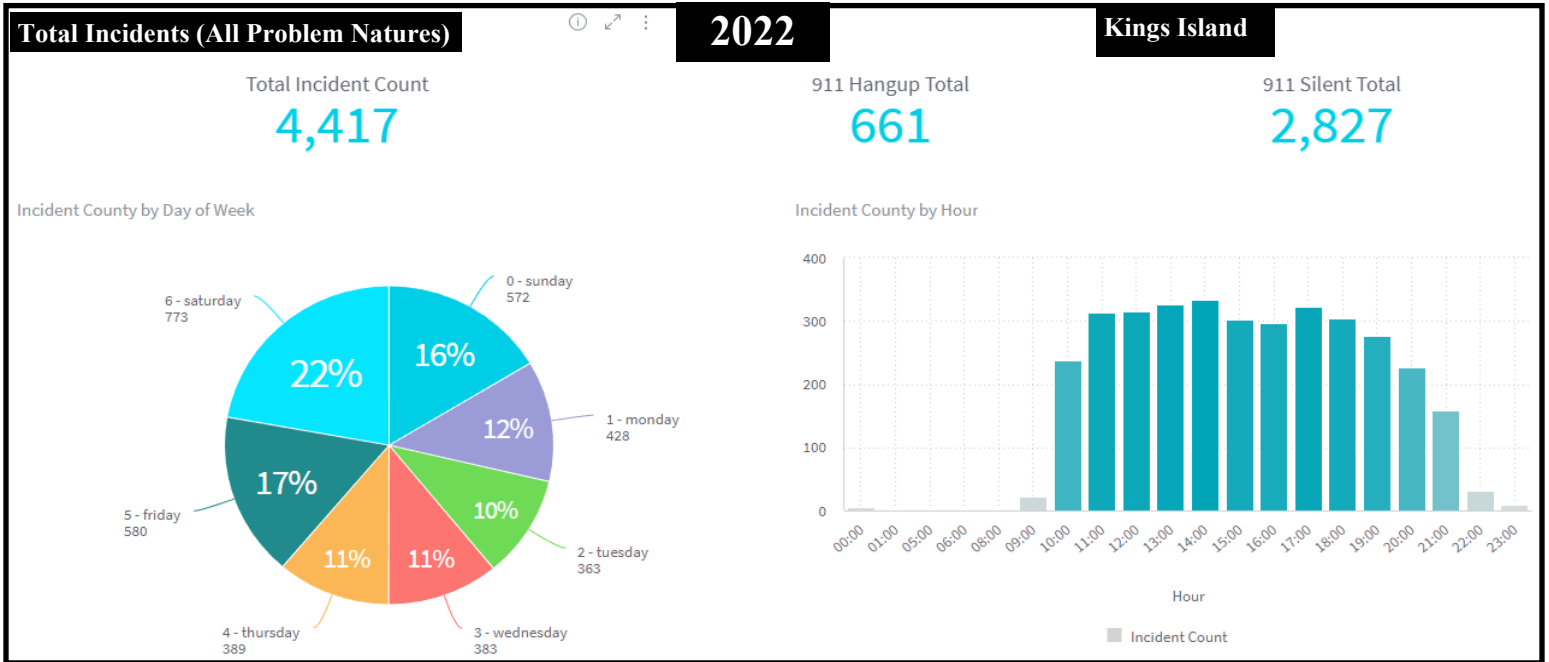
Total Incidents (All Problem Natures)

2022

Kings Island

Total Incident Count
4,417

911 Hangup Total
661

911 Silent Total
2,827

Incident County by Day of Week

6 - saturday
773

0 - sunday
572

1 - monday
428

2 - tuesday
363

3 - wednesday
383

4 - thursday
389

5 - friday
580

22%
16%
12%
10%
11%
11%
17%

Incident County by Hour

400
300
200
100
0

00:00
01:00
05:00
06:00
08:00
09:00
10:00
11:00
12:00
13:00
14:00
15:00
16:00
17:00
18:00
19:00
20:00
21:00
22:00
23:00

Hour

Incident Count